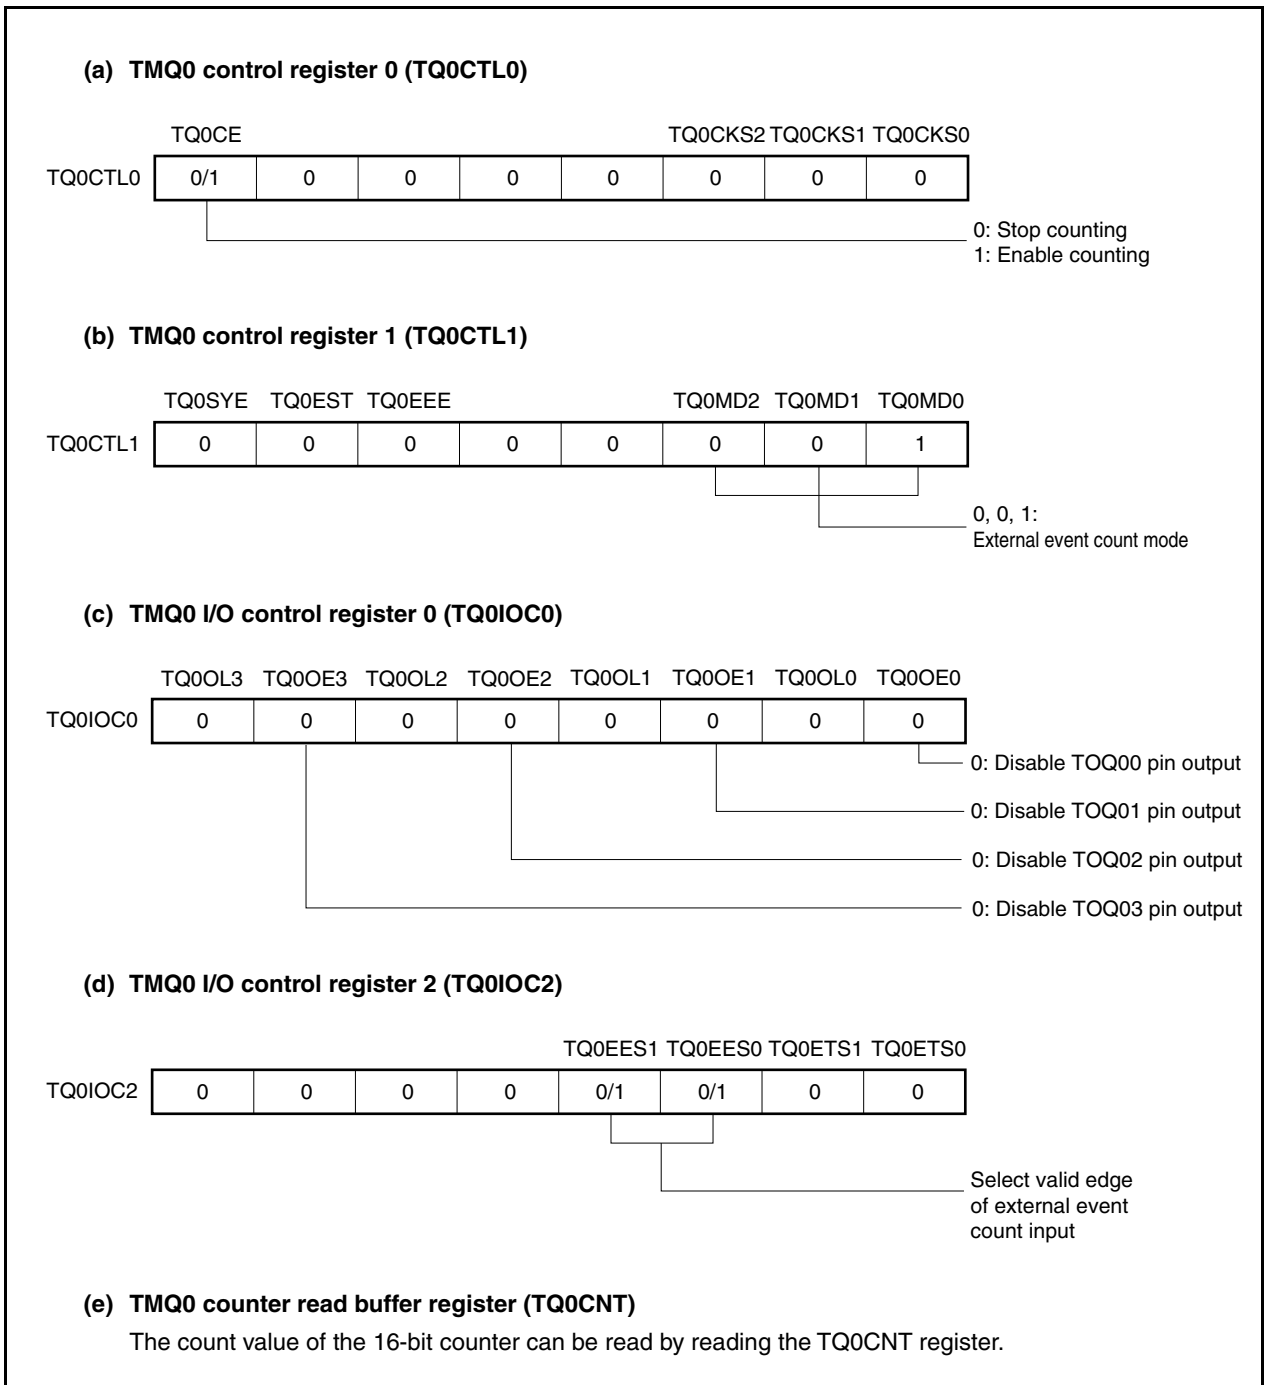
(a) TMQ0 control register 0 (TQ0CTL0)

| | TQ0CE | | | | | TQ0CKS2 | TQ0CKS1 | TQ0CKS0 |
|---|---|---|---|---|---|---|---|---|
| TQ0CTL0 | 0/1 | 0 | 0 | 0 | 0 | 0 | 0 | 0 |

0: Stop counting
1: Enable counting

(b) TMQ0 control register 1 (TQ0CTL1)

| | TQ0SYE | TQ0EST | TQ0EEE | | | TQ0MD2 | TQ0MD1 | TQ0MD0 |
|---|---|---|---|---|---|---|---|---|
| TQ0CTL1 | 0 | 0 | 0 | 0 | 0 | 0 | 0 | 1 |

0, 0, 1:
External event count mode

(c) TMQ0 I/O control register 0 (TQ0IOC0)

| | TQ0OL3 | TQ0OE3 | TQ0OL2 | TQ0OE2 | TQ0OL1 | TQ0OE1 | TQ0OL0 | TQ0OE0 |
|---|---|---|---|---|---|---|---|---|
| TQ0IOC0 | 0 | 0 | 0 | 0 | 0 | 0 | 0 | 0 |

0: Disable TOQ00 pin output
0: Disable TOQ01 pin output
0: Disable TOQ02 pin output
0: Disable TOQ03 pin output

(d) TMQ0 I/O control register 2 (TQ0IOC2)

| | | | | | TQ0EES1 | TQ0EES0 | TQ0ETS1 | TQ0ETS0 |
|---|---|---|---|---|---|---|---|---|
| TQ0IOC2 | 0 | 0 | 0 | 0 | 0/1 | 0/1 | 0 | 0 |

Select valid edge of external event count input

(e) TMQ0 counter read buffer register (TQ0CNT)

The count value of the 16-bit counter can be read by reading the TQ0CNT register.